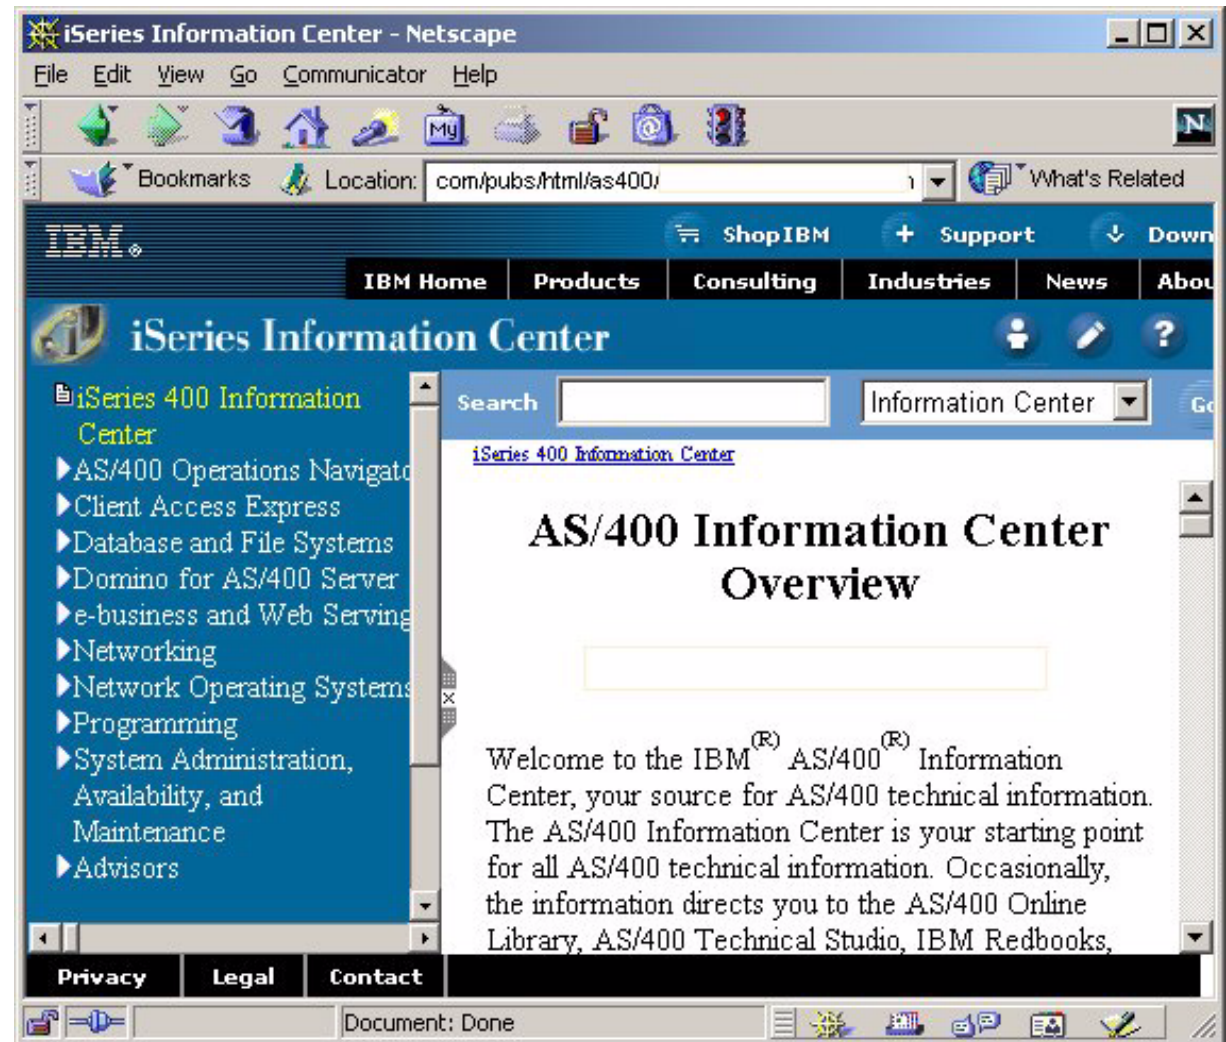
iSeries Information Center - Netscape

File Edit View Go Communicator Help

My

N

Bookmarks Location: com/pubs/html/as400/ What's Related

IBM

Shop IBM Support Down

IBM Home Products Consulting Industries News Abou

iSeries Information Center

?

iSeries 400 Information Center
AS/400 Operations Navigat
Client Access Express
Database and File Systems
Domino for AS/400 Server
e-business and Web Serving
Networking
Network Operating Systems
Programming
System Administration, Availability, and Maintenance
Advisors

Search Information Center Go

iSeries 400 Information Center

AS/400 Information Center Overview

Welcome to the IBM$^{(R)}$ AS/400$^{(R)}$ Information Center, your source for AS/400 technical information. The AS/400 Information Center is your starting point for all AS/400 technical information. Occasionally, the information directs you to the AS/400 Online Library, AS/400 Technical Studio, IBM Redbooks,

Privacy Legal Contact

Document: Done